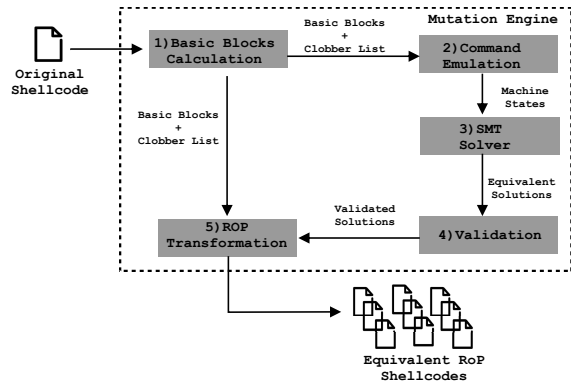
Mutation Engine

Original Shellcode

1)Basic Blocks Calculation

Basic Blocks + Clobber List

2)Command Emulation

Machine States

3)SMT Solver

Equivalent Solutions

4)Validation

Validated Solutions

5)ROP Transformation

Basic Blocks + Clobber List

Equivalent RoP Shellcodes